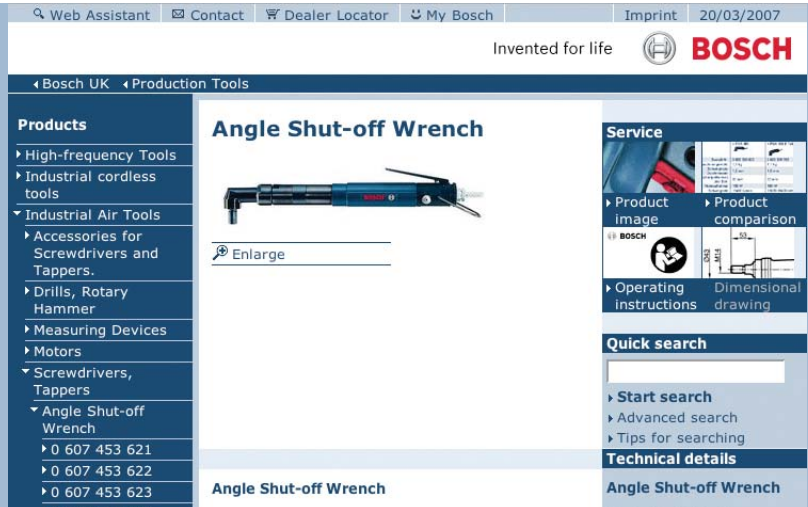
Web Assistant | Contact | Dealer Locator | My Bosch | Imprint | 20/03/2007

Invented for life BOSCH

Bosch UK Production Tools

Products
High-frequency Tools
Industrial cordless tools
Industrial Air Tools
Accessories for Screwdrivers and Tappers.
Drills, Rotary Hammer
Measuring Devices
Motors
Screwdrivers, Tappers
Angle Shut-off Wrench
0 607 453 621
0 607 453 622
0 607 453 623

Angle Shut-off Wrench

BOSCH

Enlarge

Angle Shut-off Wrench

Service
Product image
Product comparison
BOSCH
Operating instructions
Dimensional drawing

Quick search
Start search
Advanced search
Tips for searching

Technical details
Angle Shut-off Wrench